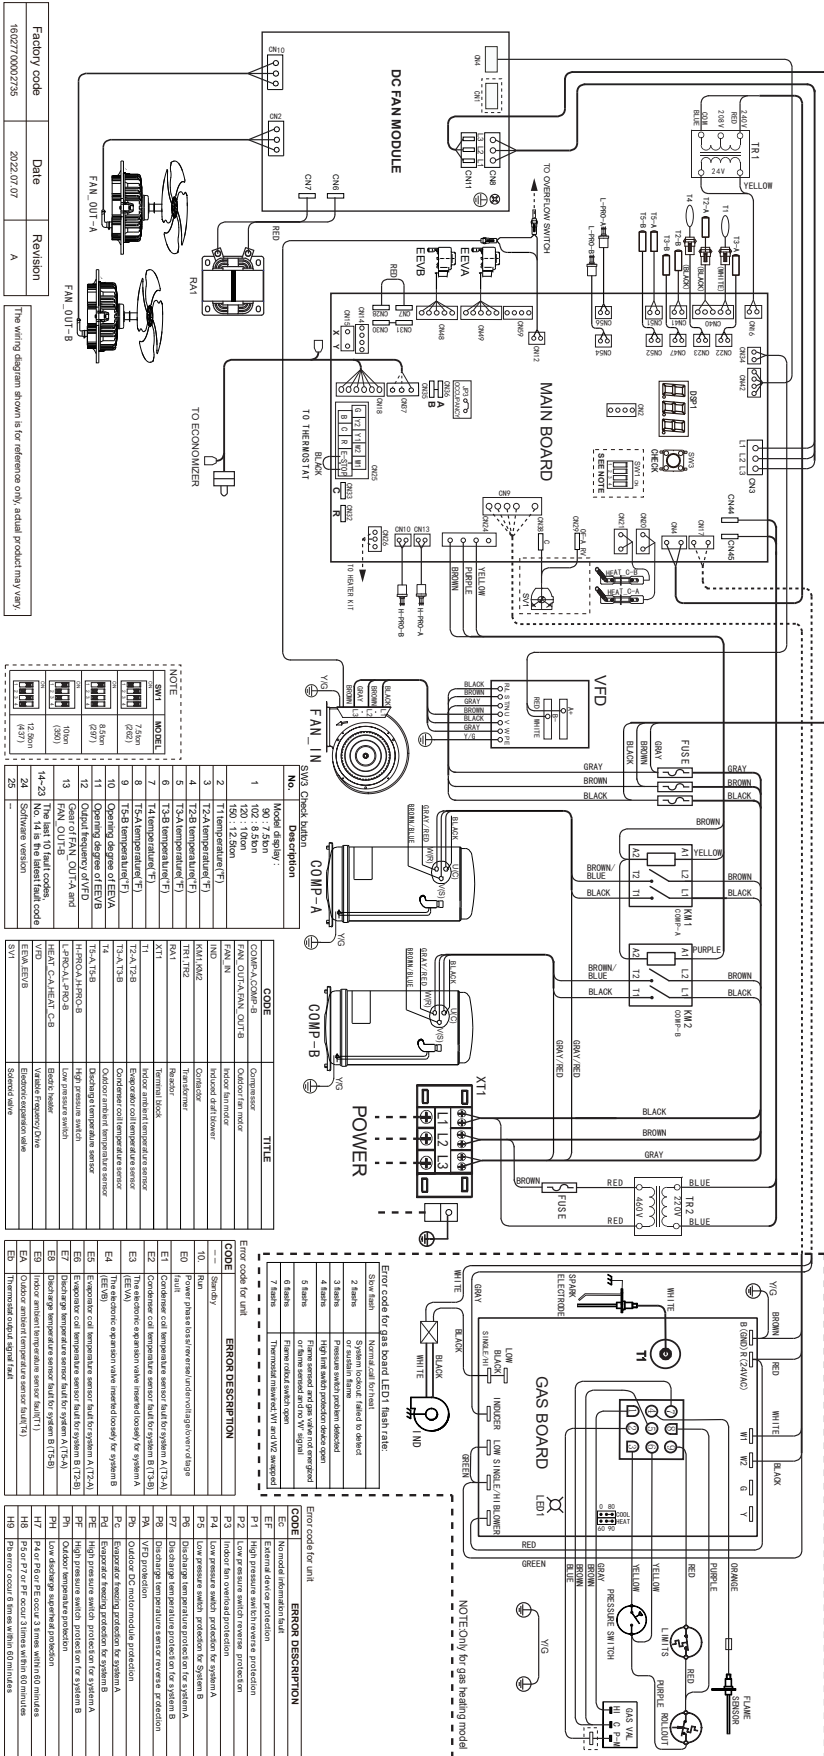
| Factory code | Date | Revision |
|---|---|---|
| 16027700002735 | 2022.07.07 | A |

The wiring diagram shown is for reference only, actual product may vary.

DC FAN MODULE

CN10 CN2 CN7 CN6 CN4 CN1 CN8 CN11

FAN_OUT-A FAN_OUT-B RA1 RED

TO OVERFLOW SWITCH

EEVB EEVA L-PRO-A L-PRO-B T5-B T5-A T4 T3-B T2-B T2-A T1 T3-A

TR1 240V 208V COM RED BLUE 24V YELLOW

MAIN BOARD

DSP1 SW3 CHECK SW1 SEE NOTE

CN30 CN31 CN48 CN49 CN12 CN56 CN54 CN51 CN52 CN47 CN23 CN40 CN22 CN6 CN34 CN42 CN3 CN44 CN45 CN18 CN37 CN25 CN33 CN32 CN9 CN28 CN29 CN4 CN1 CN20 CN21 CN10 CN13 CN26 CN24

G Y2 Y1 W2 W1 C R E-STOP X Y A B C R

TO THERMOSTAT TO ECONOMIZER TO HEATER KIT

BLACK BROWN PURPLE YELLOW

H-PRO-A H-PRO-B SV1 HEAT_C-A HEAT_C-B

VFD

FAN_IN

COMP-A COMP-B

KM1 COMP-A KM2 COMP-B

FUSE

GRAY BROWN BLACK BROWN/BLUE GRAY/RED YELLOW PURPLE

XT1

POWER

L1 L2 L3

TR2 460V 220V RED BLUE

NOTE

| SW1 | MODEL |
|---|---|
| | 7.5ton (262) |
| | 8.5ton (297) |
| | 10ton (360) |
| | 12.5ton (437) |

SW3 Check button

| No. | Description |
|---|---|
| 1 | Model display: 90 : 7.5ton 102 : 8.5ton 120 : 10ton 150 : 12.5ton |
| 2 | T1 temperature(°F) |
| 3 | T2-A temperature(°F) |
| 4 | T2-B temperature(°F) |
| 5 | T3-A temperature(°F) |
| 6 | T3-B temperature(°F) |
| 7 | T4 temperature(°F) |
| 8 | T5-A temperature(°F) |
| 9 | T5-B temperature(°F) |
| 10 | Opening degree of EEVA |
| 11 | Opening degree of EEVB |
| 12 | Output frequency of VFD |
| 13 | Gear of FAN_OUT-A and FAN_OUT-B |
| 14~23 | The last 10 fault codes, No. 14 is the latest fault code |
| 24 | Software version |
| 25 | -- |

| CODE | TITLE |
|---|---|
| COMP-A,COMP-B | Compressor |
| FAN_OUT-A,FAN_OUT-B | Outdoor fan motor |
| FAN_IN | Indoor fan motor |
| IND | Induced draft blower |
| KM1,KM2 | Contactor |
| TR1,TR2 | Transformer |
| RA1 | Reactor |
| XT1 | Terminal block |
| T1 | Indoor ambient temperature sensor |
| T2-A,T2-B | Evaporator coil temperature sensor |
| T3-A,T3-B | Condenser coil temperature sensor |
| T4 | Outdoor ambient temperature sensor |
| T5-A,T5-B | Discharge temperature sensor |
| H-PRO-A,H-PRO-B | High pressure switch |
| L-PRO-A,L-PRO-B | Low pressure switch |
| HEAT_C-A,HEAT_C-B | Electric heater |
| VFD | Variable Frequency Drive |
| EEVA,EEVB | Electronic expansion valve |
| SV1 | Solenoid valve |

Error code for unit

| CODE | ERROR DESCRIPTION |
|---|---|
| -- | Standby |
| 10. | Run |
| E0 | Power phase loss/reverse/undervoltage/overvoltage fault |
| E1 | Condenser coil temperature sensor fault for system A (T3-A) |
| E2 | Condenser coil temperature sensor fault for system B (T3-B) |
| E3 | The electronic expansion valve inserted loosely for system A (EEVA) |
| E4 | The electronic expansion valve inserted loosely for system B (EEVB) |
| E5 | Evaporator coil temperature sensor fault for system A (T2-A) |
| E6 | Evaporator coil temperature sensor fault for system B (T2-B) |
| E7 | Discharge temperature sensor fault for system A (T5-A) |
| E8 | Discharge temperature sensor fault for system B (T5-B) |
| E9 | Indoor ambient temperature sensor fault(T1) |
| EA | Outdoor ambient temperature sensor fault(T4) |
| Eb | Thermostat output signal fault |

Error code for gas board LED1 flash rate:

| | |
|---|---|
| Slow flash | Normal call for heat |
| 2 flashes | System lockout, failed to detect or sustain flame |
| 3 flashes | Pressure switch problem detected |
| 4 flashes | High limit switch protection device open |
| 5 flashes | Flame sensed and gas valve not energized or flame sensed and no 'W' signal |
| 6 flashes | Flame rollout switch open |
| 7 flashes | Thermostat miswired,W1 and W2 swapped |

GAS BOARD

SPARK ELECTRODE T1 IND INDUCER LOW SINGLE/HI BLOWER LED1 B(GND) R(24VAC) W1 W2 G Y COOL HEAT

WHITE GRAY BLACK LOW SINGLE/HI GREEN RED BROWN ORANGE PURPLE YELLOW BLUE Y/G

PRESSURE SWITCH LIMITS ROLLOUT FLAME SENSOR GAS VAL

NOTE:Only for gas heating model

Error code for unit

| CODE | ERROR DESCRIPTION |
|---|---|
| Ec | No model information fault |
| EF | External device protection |
| P1 | High pressure switch reverse protection |
| P2 | Low pressure switch reverse protection |
| P3 | Indoor fan overload protection |
| P4 | Low pressure switch protection for system A |
| P5 | Low pressure switch protection for System B |
| P6 | Discharge temperature protection for system A |
| P7 | Discharge temperature protection for system B |
| P8 | Discharge temperature sensor reverse protection |
| PA | VFD protection |
| Pb | Outdoor DC motor/module protection |
| Pc | Evaporator freezing protection for system A |
| Pd | Evaporator freezing protection for system B |
| PE | High pressure switch protection for system A |
| Pf | High pressure switch protection for system B |
| Ph | Outdoor temperature protection |
| PH | Low discharge superheat protection |
| H7 | P4 or P6 or PE occur 3 times within 60 minutes |
| H8 | P5 or P7 or PF occur 3 times within 60 minutes |
| H9 | Pb error occur 6 times within 60 minutes |